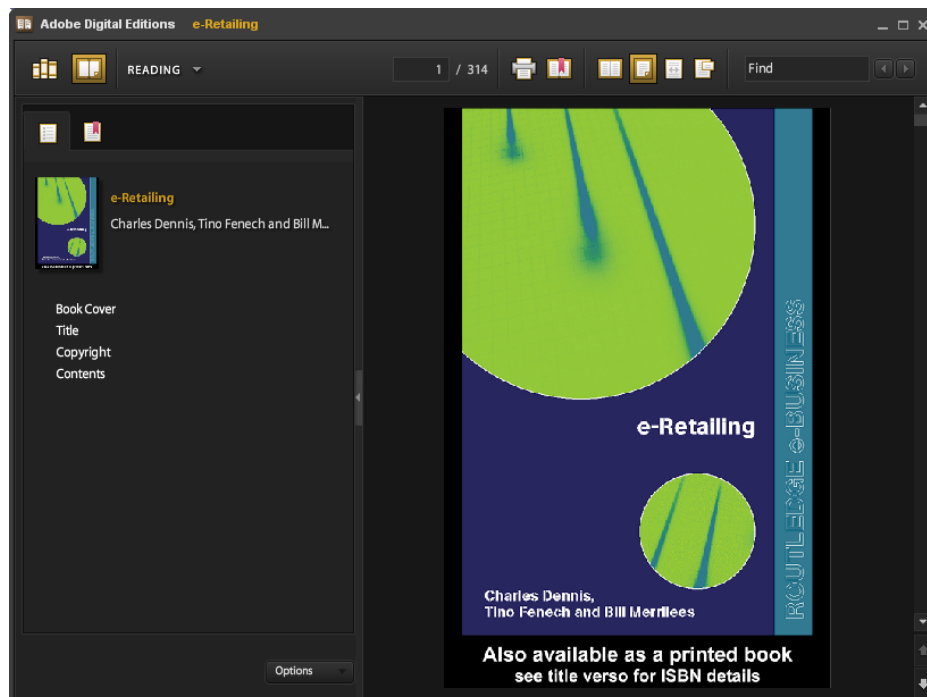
Adobe Digital Editions e-Retailing

READING

1 / 314

Find

e-Retailing

Charles Dennis, Tino Fenech and Bill M...

Book Cover
Title
Copyright
Contents

Options

e-Retailing

ROUTLEDGE e-BUSINESS

Charles Dennis,
Tino Fenech and Bill Merrilees

Also available as a printed book
see title verso for ISBN details